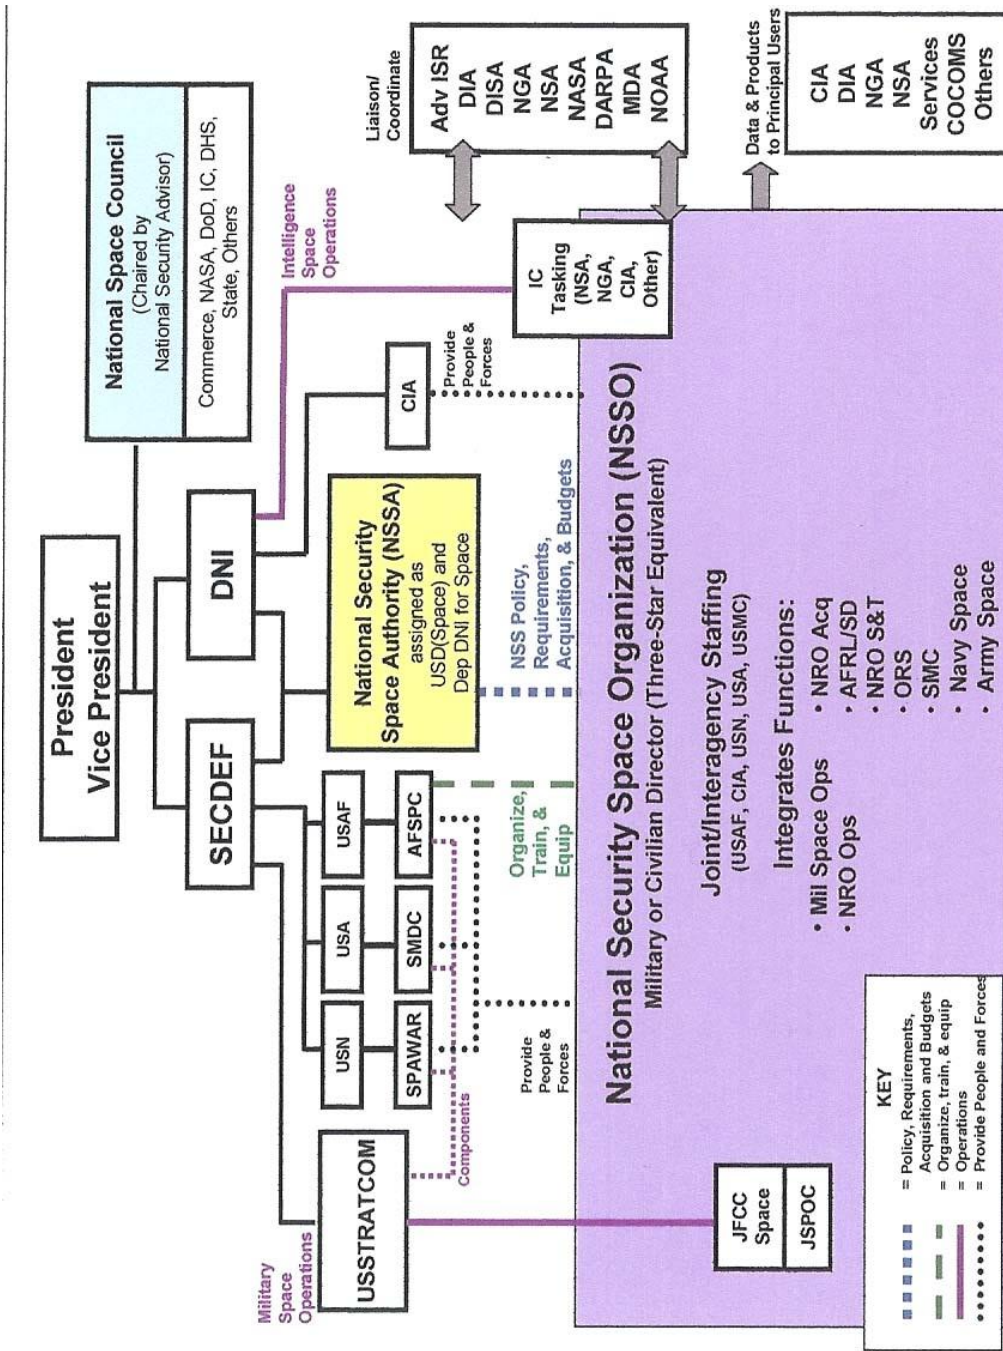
President
Vice President

National Space Council
(Chaired by National Security Advisor)
Commerce, NASA, DoD, IC, DHS, State, Others

SECDEF

DNI

Intelligence Space Operations

Liaison/ Coordinate

Adv ISR
DIA
DISA
NGA
NSA
NASA
DARPA
MDA
NOAA

Data & Products to Principal Users

CIA
DIA
NGA
NSA
Services
COCOMS
Others

IC Tasking (NSA, NGA, CIA, Other)

CIA

Provide People & Forces

National Security Space Authority (NSSA) assigned as USD(Space) and Dep DNI for Space

NSS Policy, Requirements, Acquisition, & Budgets

USN
USA
USAF

SPAWAR
SMDC
AFSPC

Organize, Train, & Equip

Military Space Operations

USSTRATCOM

Components

Provide People & Forces

National Security Space Organization (NSSO)
Military or Civilian Director (Three-Star Equivalent)

Joint/Interagency Staffing
(USAF, CIA, USN, USA, USMC)

Integrates Functions:
• Mil Space Ops
• NRO Ops
• NRO Acq
• AFRL/SD
• NRO S&T
• ORS
• SMC
• Navy Space
• Army Space

JFCC Space
JSPOC

KEY
= Policy, Requirements, Acquisition and Budgets
= Organize, train, & equip
= Operations
= Provide People and Forces